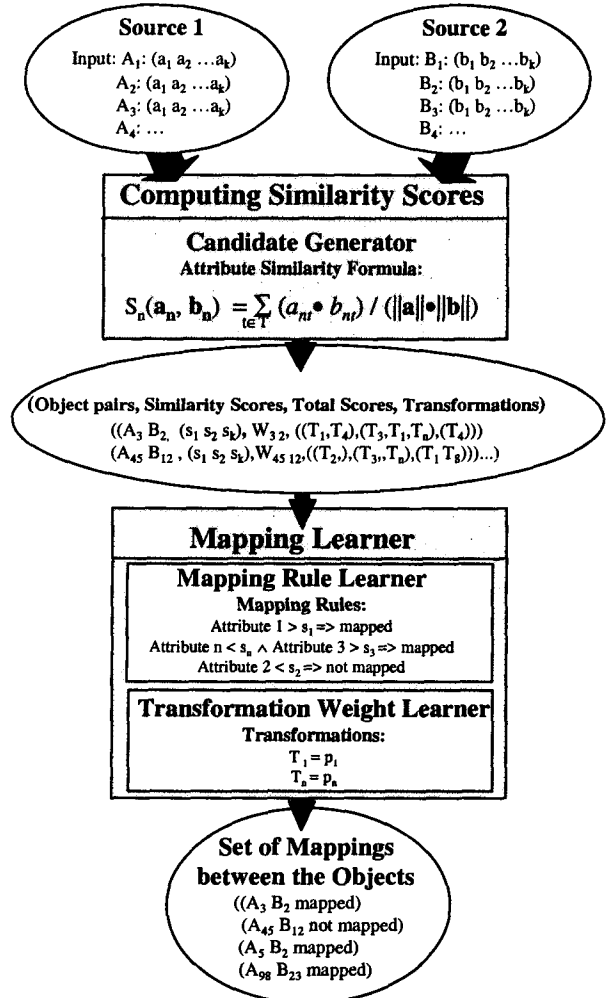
Source 1

Input: $A_1$: ($a_1$ $a_2$ ...$a_k$)
$A_2$: ($a_1$ $a_2$ ...$a_k$)
$A_3$: ($a_1$ $a_2$ ...$a_k$)
$A_4$: ...

Source 2

Input: $B_1$: ($b_1$ $b_2$ ...$b_k$)
$B_2$: ($b_1$ $b_2$ ...$b_k$)
$B_3$: ($b_1$ $b_2$ ...$b_k$)
$B_4$: ...

Computing Similarity Scores

Candidate Generator
Attribute Similarity Formula:

$S_n(\mathbf{a_n}, \mathbf{b_n}) = \sum_{t \in T} (a_{nt} \bullet b_{nt}) / (||\mathbf{a}|| \bullet ||\mathbf{b}||)$

(Object pairs, Similarity Scores, Total Scores, Transformations)
(($A_3$ $B_2$, ($s_1$ $s_2$ $s_k$), $W_{3\,2}$, (($T_1$,$T_4$),($T_3$,$T_1$,$T_n$),($T_4$)))
($A_{45}$ $B_{12}$ , ($s_1$ $s_2$ $s_k$),$W_{45\,12}$,(($T_2$,),($T_3$,,$T_n$),($T_1$ $T_8$)))...)

Mapping Learner

Mapping Rule Learner
Mapping Rules:
Attribute 1 > $s_1$ => mapped
Attribute n < $s_n$ $\wedge$ Attribute 3 > $s_3$ => mapped
Attribute 2 < $s_2$ => not mapped

Transformation Weight Learner
Transformations:
$T_1 = p_1$
$T_n = p_n$

Set of Mappings between the Objects
(($A_3$ $B_2$ mapped)
($A_{45}$ $B_{12}$ not mapped)
($A_5$ $B_2$ mapped)
($A_{98}$ $B_{23}$ mapped)